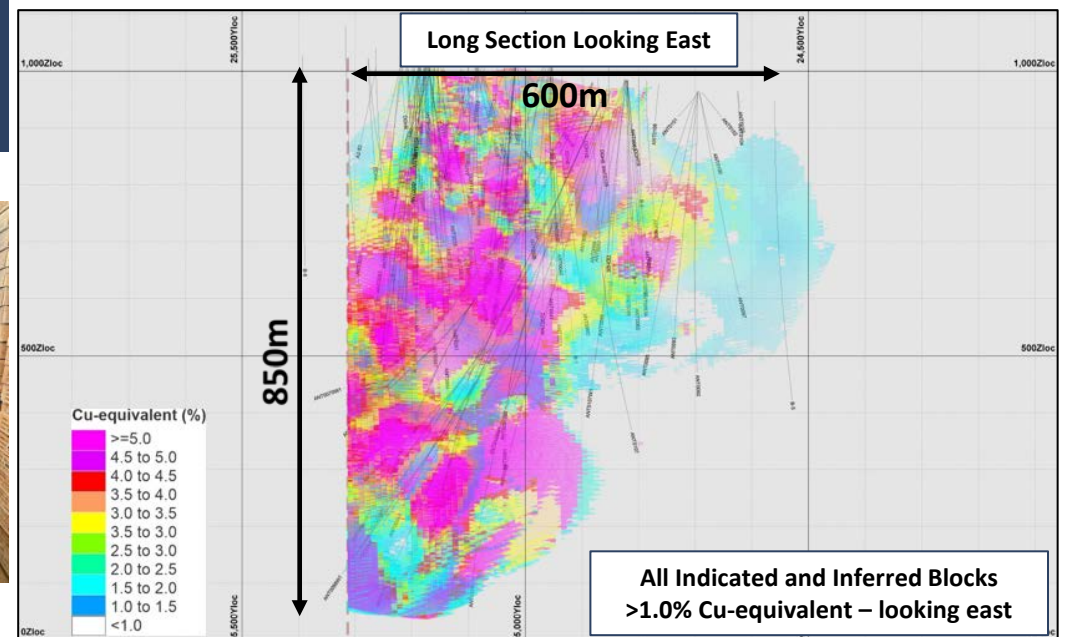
Long Section Looking East

1,000Zloc

25,500Yloc

24,500Yloc

1,000Zloc

600m

850m

500Zloc

500Zloc

Cu-equivalent (%)

>=5.0
4.5 to 5.0
4.0 to 4.5
3.5 to 4.0
3.0 to 3.5
3.5 to 3.0
2.5 to 3.0
2.0 to 2.5
1.5 to 2.0
1.0 to 1.5
<1.0

0Zloc

5,500Yloc

5,000Yloc

All Indicated and Inferred Blocks
>1.0% Cu-equivalent – looking east